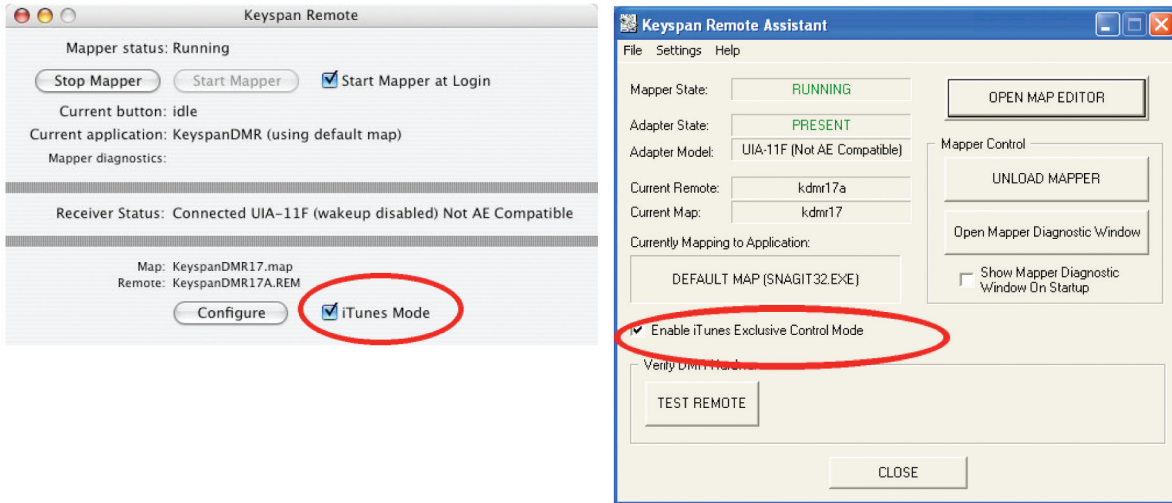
Keyspan Remote

Mapper status: Running

Stop Mapper

Start Mapper

Start Mapper at Login

Current button: idle

Current application: KeyspanDMR (using default map)

Mapper diagnostics:

Receiver Status: Connected UIA-11F (wakeup disabled) Not AE Compatible

Map: KeyspanDMR17.map

Remote: KeyspanDMR17A.REM

Configure

iTunes Mode

Keyspan Remote Assistant

File Settings Help

Mapper State: RUNNING

OPEN MAP EDITOR

Adapter State: PRESENT

Adapter Model: UIA-11F (Not AE Compatible)

Mapper Control

Current Remote: kdmr17a

UNLOAD MAPPER

Current Map: kdmr17

Currently Mapping to Application:

Open Mapper Diagnostic Window

DEFAULT MAP (SNAGIT32.EXE)

Show Mapper Diagnostic Window On Startup

Enable iTunes Exclusive Control Mode

Verify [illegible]

TEST REMOTE

CLOSE